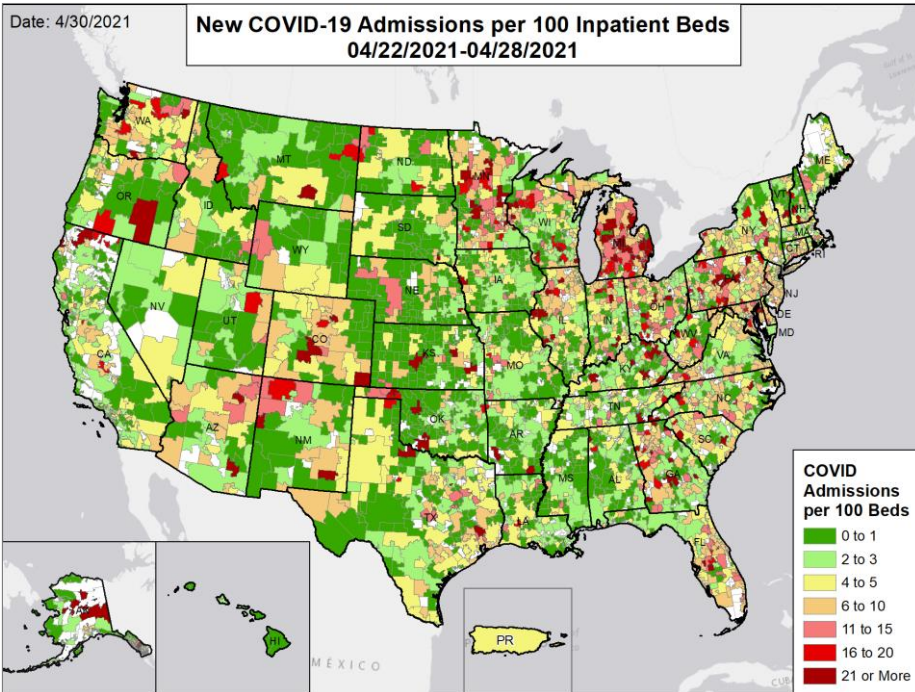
Date: 4/30/2021

New COVID-19 Admissions per 100 Inpatient Beds
04/22/2021-04/28/2021

WA
OR
CA
NV
ID
MT
WY
UT
AZ
CO
NM
ND
SD
NE
KS
OK
TX
MN
IA
MO
AR
LA
WI
IL
MS
MI
IN
KY
TN
AL
OH
WV
GA
FL
SC
NC
VA
PA
NY
ME
VT
NH
MA
CT
RI
NJ
DE
MD
HI
PR
MÉXICO
CUBA

COVID Admissions per 100 Beds
0 to 1
2 to 3
4 to 5
6 to 10
11 to 15
16 to 20
21 or More